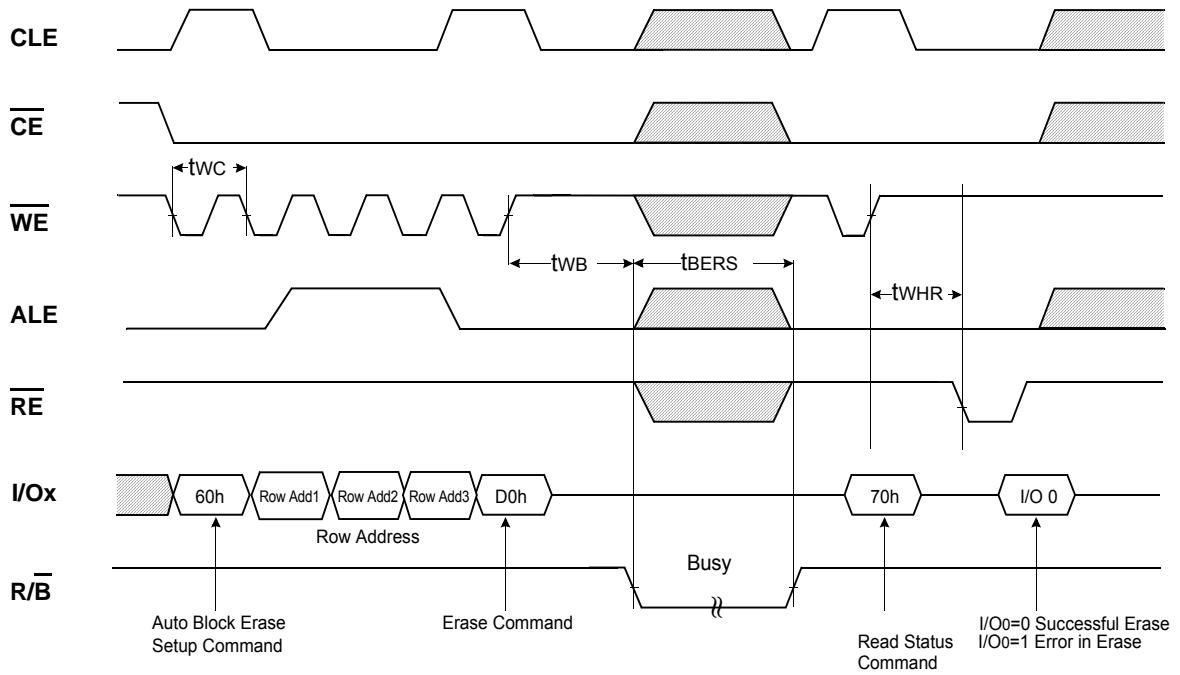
CLE

$\overline{CE}$

tWC

$\overline{WE}$

tWB

tBERS

ALE

tWHR

$\overline{RE}$

I/Ox

60h

Row Add1

Row Add2

Row Add3

D0h

70h

I/O 0

Row Address

R/$\overline{B}$

Busy

Auto Block Erase Setup Command

Erase Command

Read Status Command

I/O0=0 Successful Erase
I/O0=1 Error in Erase